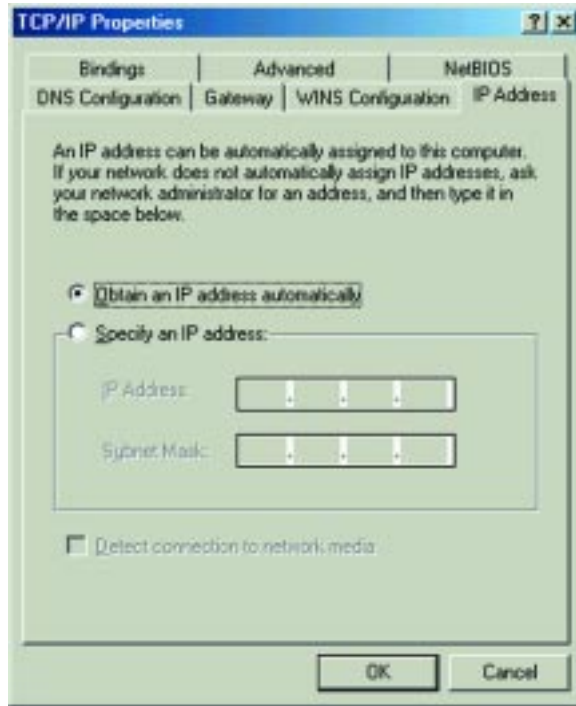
TCP/IP Properties

? ×

Bindings | Advanced | NetBIOS
DNS Configuration | Gateway | WINS Configuration | IP Address

An IP address can be automatically assigned to this computer. If your network does not automatically assign IP addresses, ask your network administrator for an address, and then type it in the space below.

Obtain an IP address automatically

Specify an IP address:

IP Address: . . .

Subnet Mask: . . .

Detect connection to network media

OK

Cancel